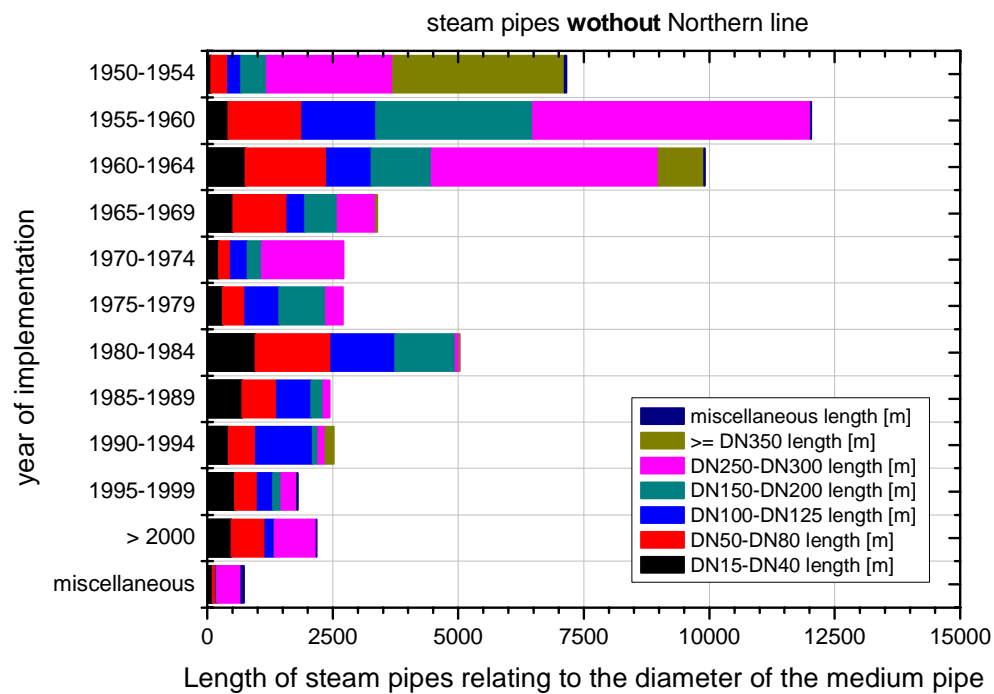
steam pipes **wothout** Northern line

year of implementation

1950-1954
1955-1960
1960-1964
1965-1969
1970-1974
1975-1979
1980-1984
1985-1989
1990-1994
1995-1999
> 2000
miscellaneous

miscellaneous length [m]
>= DN350 length [m]
DN250-DN300 length [m]
DN150-DN200 length [m]
DN100-DN125 length [m]
DN50-DN80 length [m]
DN15-DN40 length [m]

0
2500
5000
7500
10000
12500
15000

Length of steam pipes relating to the diameter of the medium pipe